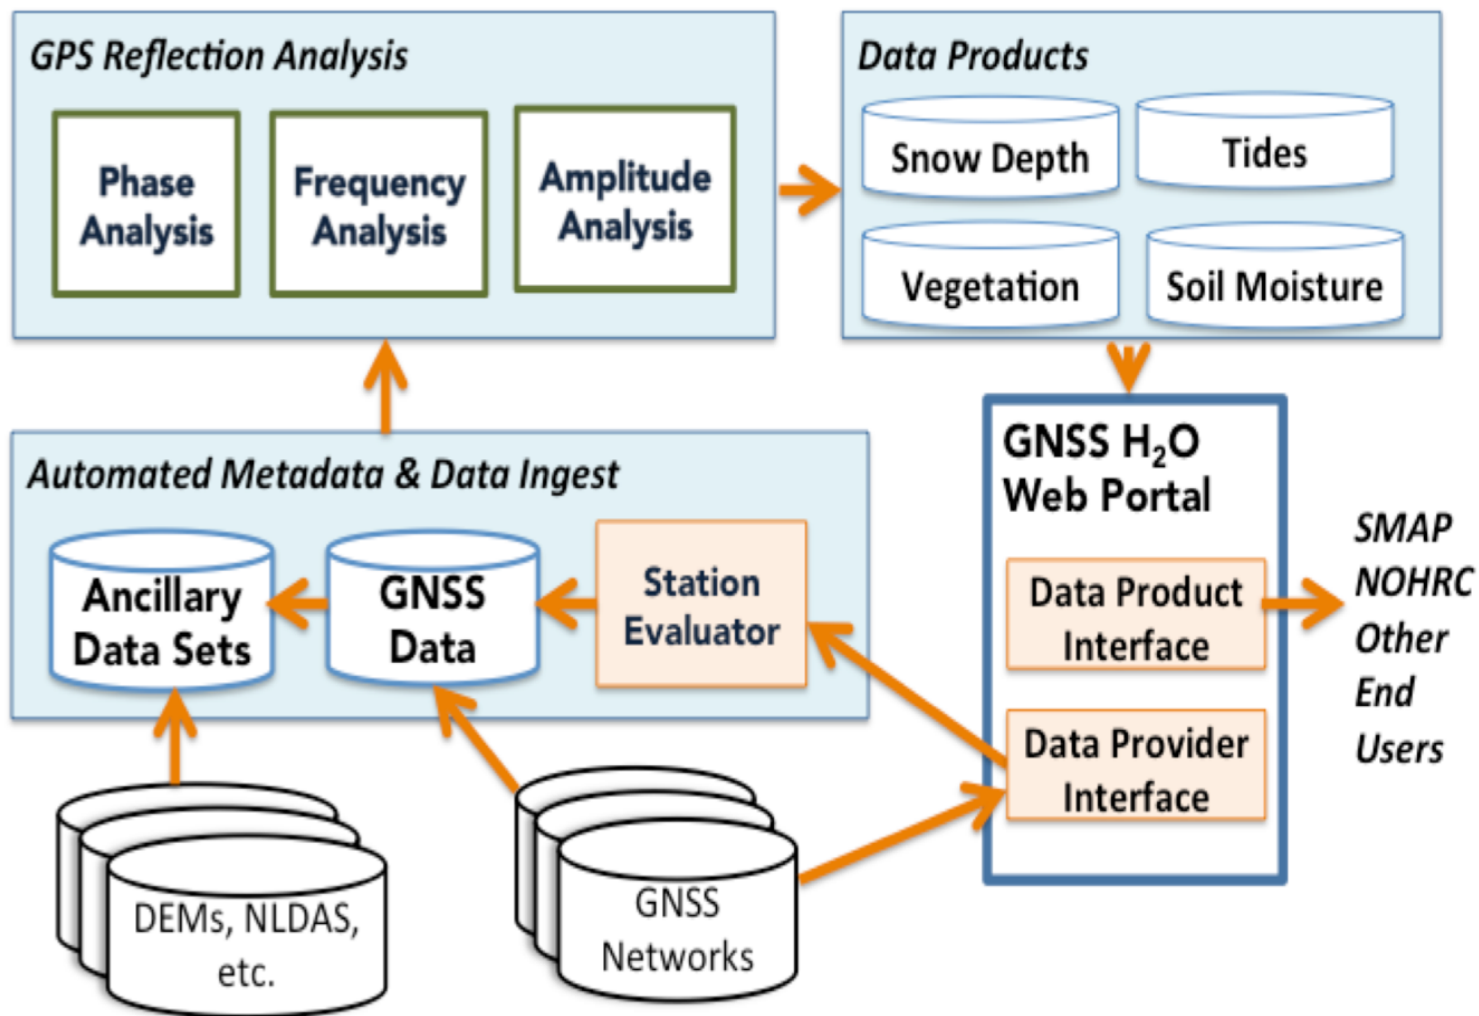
GPS Reflection Analysis

Phase Analysis

Frequency Analysis

Amplitude Analysis

Data Products

Snow Depth

Tides

Vegetation

Soil Moisture

Automated Metadata & Data Ingest

Ancillary Data Sets

GNSS Data

Station Evaluator

GNSS $H_2O$ Web Portal

Data Product Interface

Data Provider Interface

SMAP
NOHRC
Other
End
Users

DEMs, NLDAS, etc.

GNSS Networks